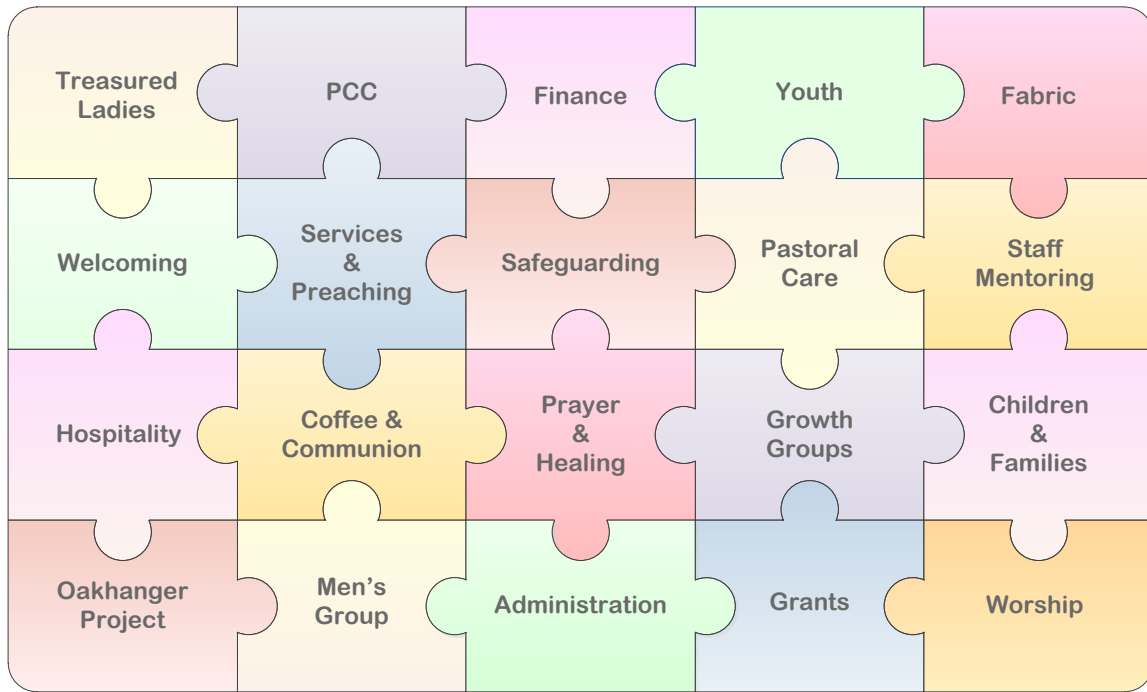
Treasured Ladies

PCC

Finance

Youth

Fabric

Welcoming

Services & Preaching

Safeguarding

Pastoral Care

Staff Mentoring

Hospitality

Coffee & Communion

Prayer & Healing

Growth Groups

Children & Families

Oakhanger Project

Men's Group

Administration

Grants

Worship